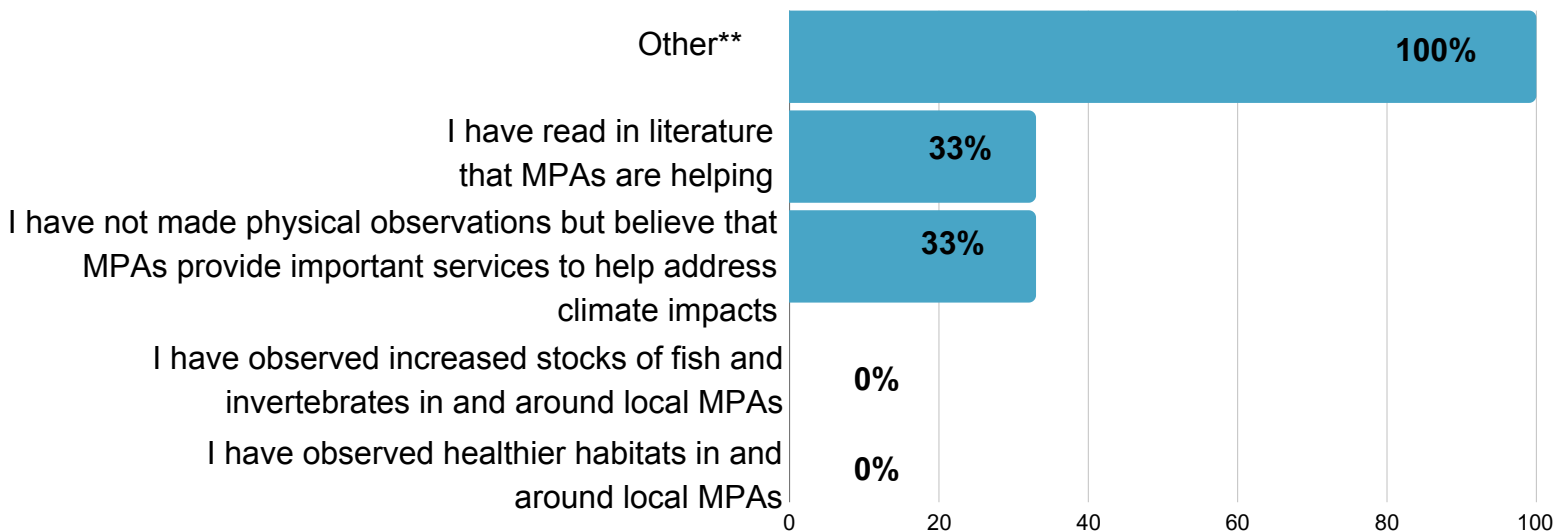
Other**
100%

I have read in literature that MPAs are helping
33%

I have not made physical observations but believe that MPAs provide important services to help address climate impacts
33%

I have observed increased stocks of fish and invertebrates in and around local MPAs
0%

I have observed healthier habitats in and around local MPAs
0%

0 20 40 60 80 100